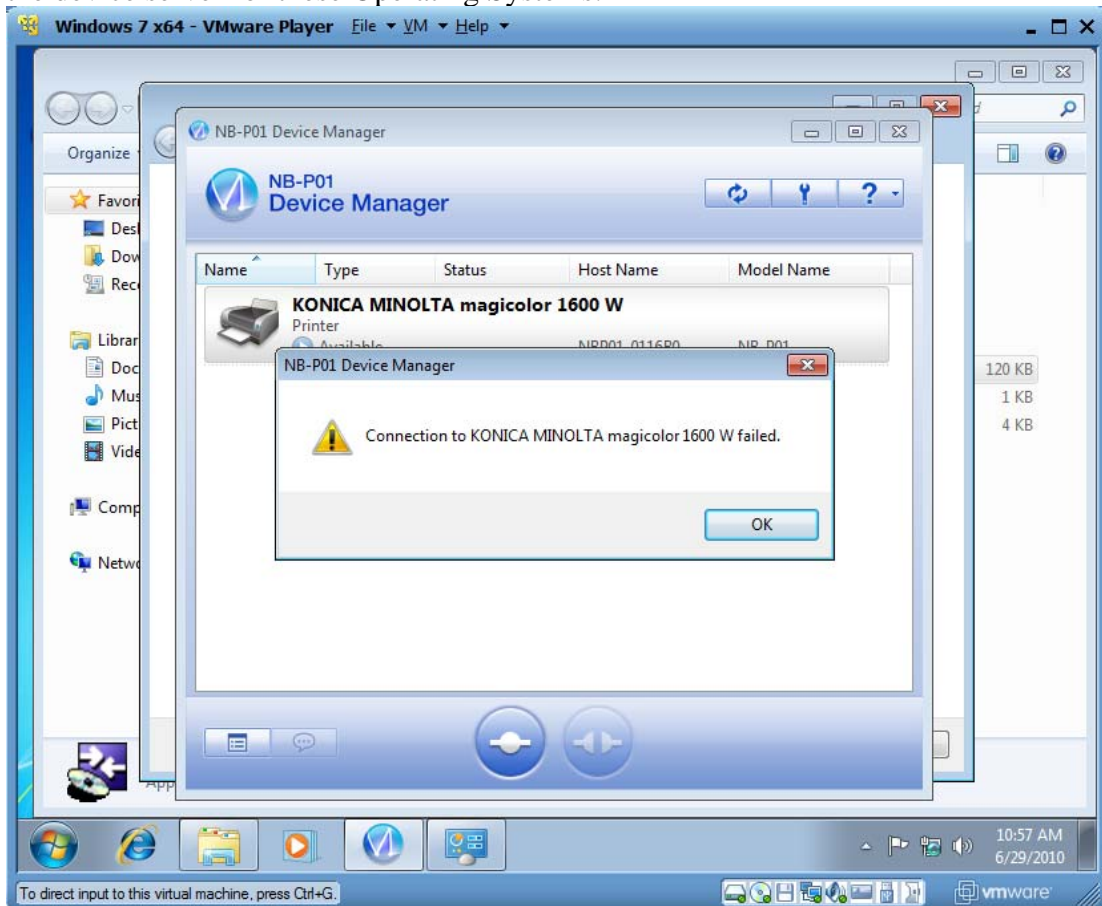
Windows 7 x64 - VMware Player File ▾ VM ▾ Help ▾

Organize

Favori
Desl
Dov
Rec

Librar
Doc
Mus
Pict
Vide

Comp

Netw

App

NB-P01 Device Manager

NB-P01
Device Manager

| Name | Type | Status | Host Name | Model Name |
|---|---|---|---|---|

KONICA MINOLTA magicolor 1600 W
Printer
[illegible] NBP01_0116B0 NB_P01

NB-P01 Device Manager

Connection to KONICA MINOLTA magicolor 1600 W failed.

OK

120 KB
1 KB
4 KB

10:57 AM
6/29/2010

To direct input to this virtual machine, press Ctrl+G.

vmware